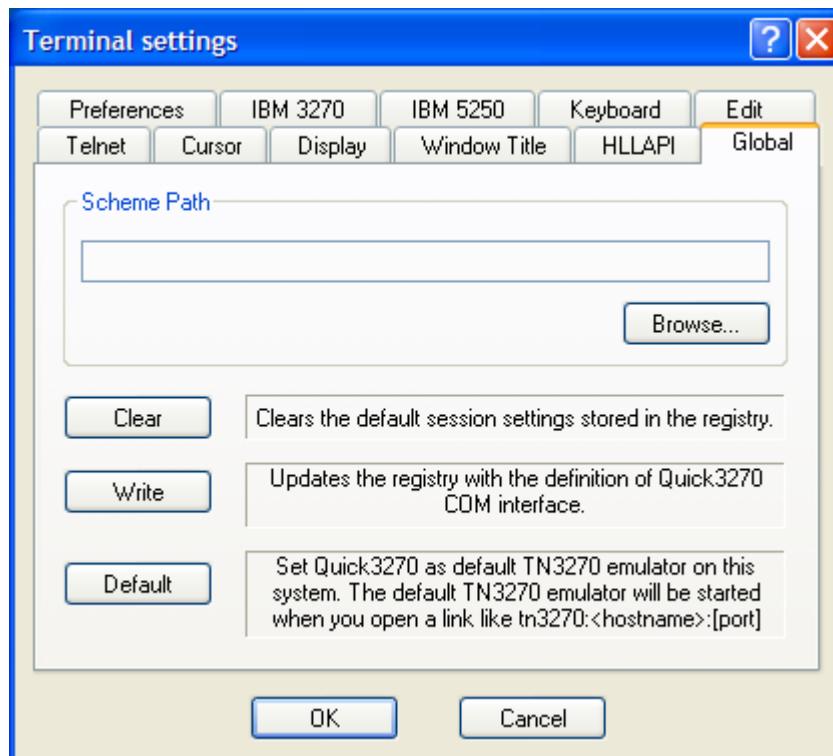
Terminal settings

?

Preferences IBM 3270 IBM 5250 Keyboard Edit
Telnet Cursor Display Window Title HLLAPI Global

Scheme Path

Browse...

Clear

Clears the default session settings stored in the registry.

Write

Updates the registry with the definition of Quick3270 COM interface.

Default

Set Quick3270 as default TN3270 emulator on this system. The default TN3270 emulator will be started when you open a link like tn3270:<hostname>:[port]

OK Cancel